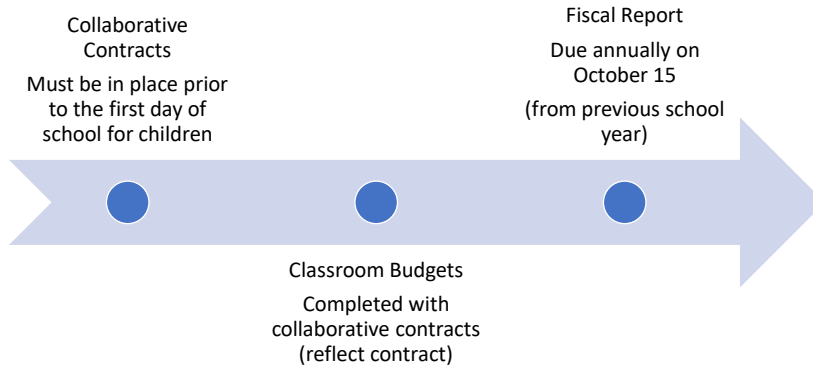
Collaborative Contracts

Must be in place prior to the first day of school for children

Fiscal Report

Due annually on October 15

(from previous school year)

Classroom Budgets

Completed with collaborative contracts (reflect contract)